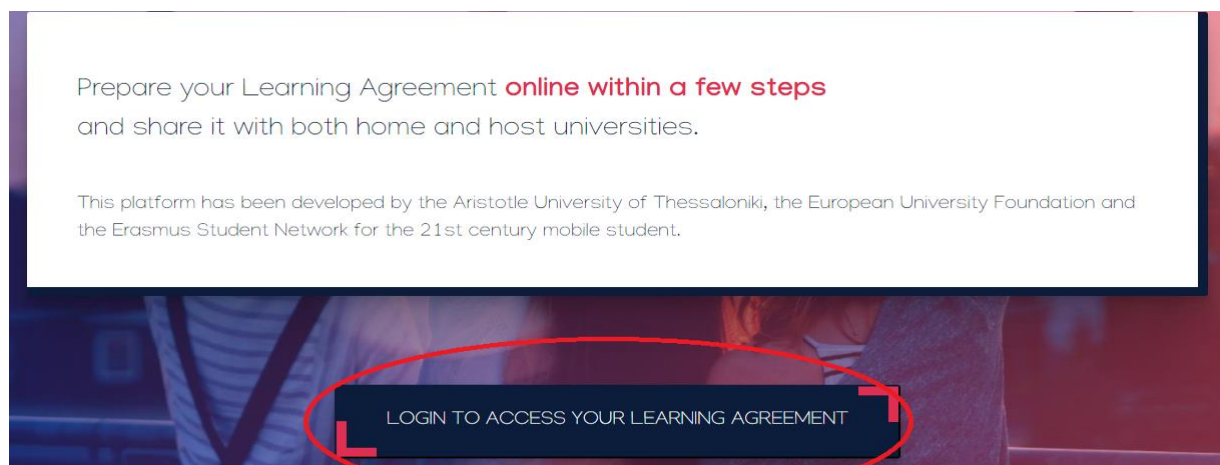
Prepare your Learning Agreement online within a few steps and share it with both home and host universities.

This platform has been developed by the Aristotle University of Thessaloniki, the European University Foundation and the Erasmus Student Network for the 21st century mobile student.

LOGIN TO ACCESS YOUR LEARNING AGREEMENT